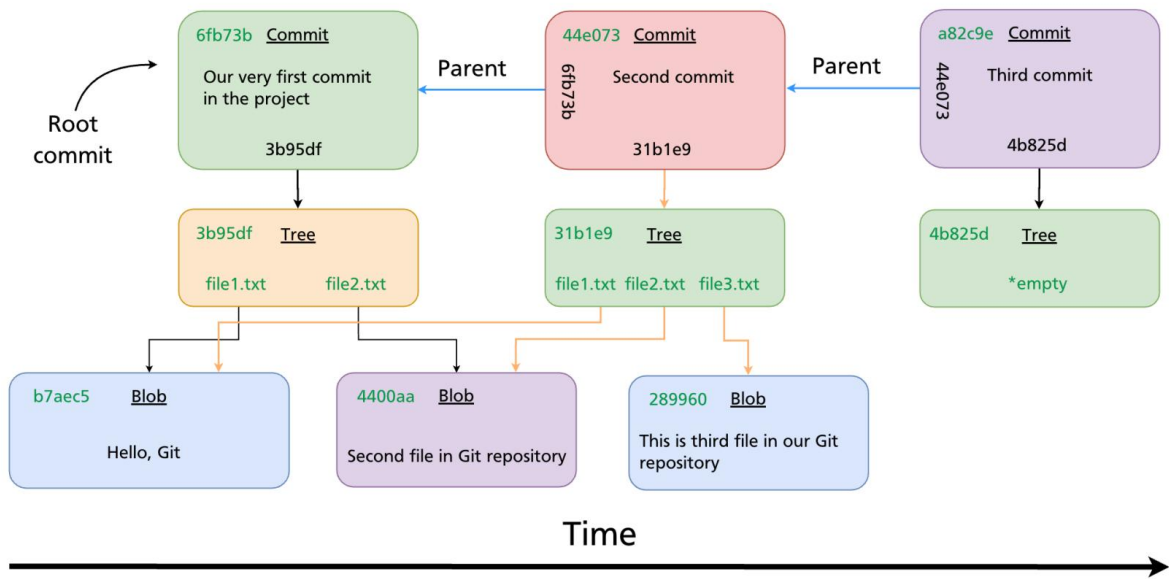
6fb73b Commit

Our very first commit in the project

3b95df

Root commit

Parent

44e073 Commit

6fb73b

Second commit

31b1e9

Parent

a82c9e Commit

44e073

Third commit

4b825d

3b95df Tree

file1.txt file2.txt

31b1e9 Tree

file1.txt file2.txt file3.txt

4b825d Tree

*empty

b7aec5 Blob

Hello, Git

4400aa Blob

Second file in Git repository

289960 Blob

This is third file in our Git repository

Time